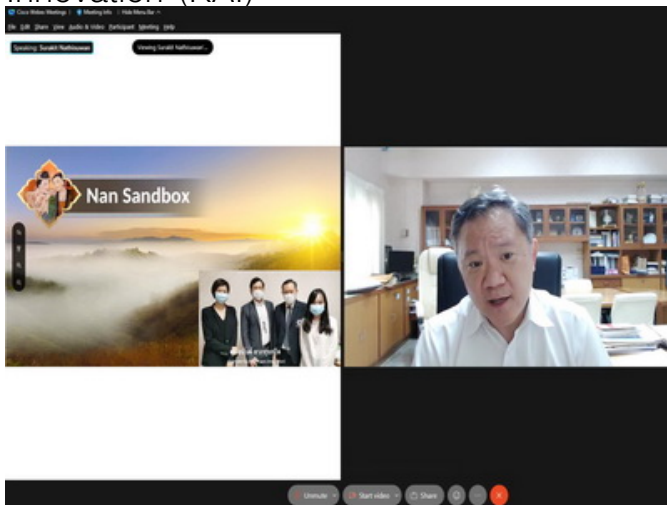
Innovation (NXI)

Cisco Webex Meetings | Meeting Info | Hide Menu Bar

File Edit Share View Audio & Video Participant Meeting Help

Speaking: Surakit Nathisuwan

Viewing Surakit Nathisuwan

Nan Sandbox

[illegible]

Unmute

Start video

Share